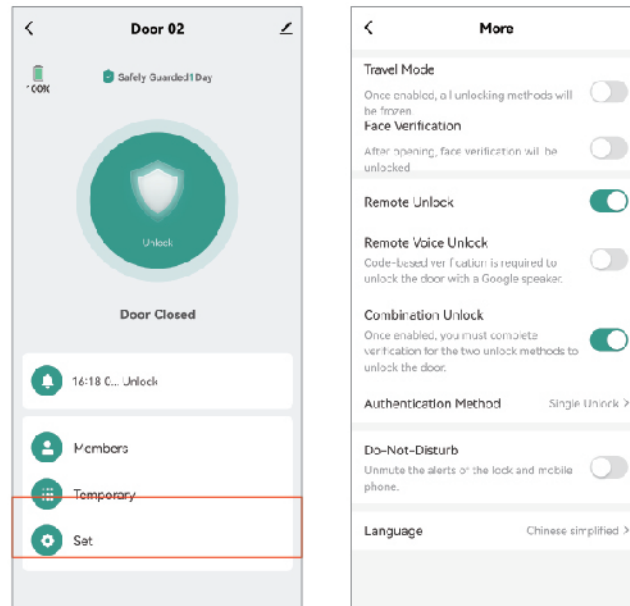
Door 02

100%

Safely Guarded1Day

Unlock

Door Closed

16:18 C... Unlock

Members

Temporary

Set

More

Travel Mode

Once enabled, all unlocking methods will be frozen

Face Verification

After opening, face verification will be unlocked

Remote Unlock

Remote Voice Unlock

Code-based verification is required to unlock the door with a Google speaker

Combination Unlock

Once enabled, you must complete verification for the two unlock methods to unlock the door.

Authentication Method

Single Unlock >

Do-Not-Disturb

Unmute the alerts of the lock and mobile phone.

Language

Chinese simplified >